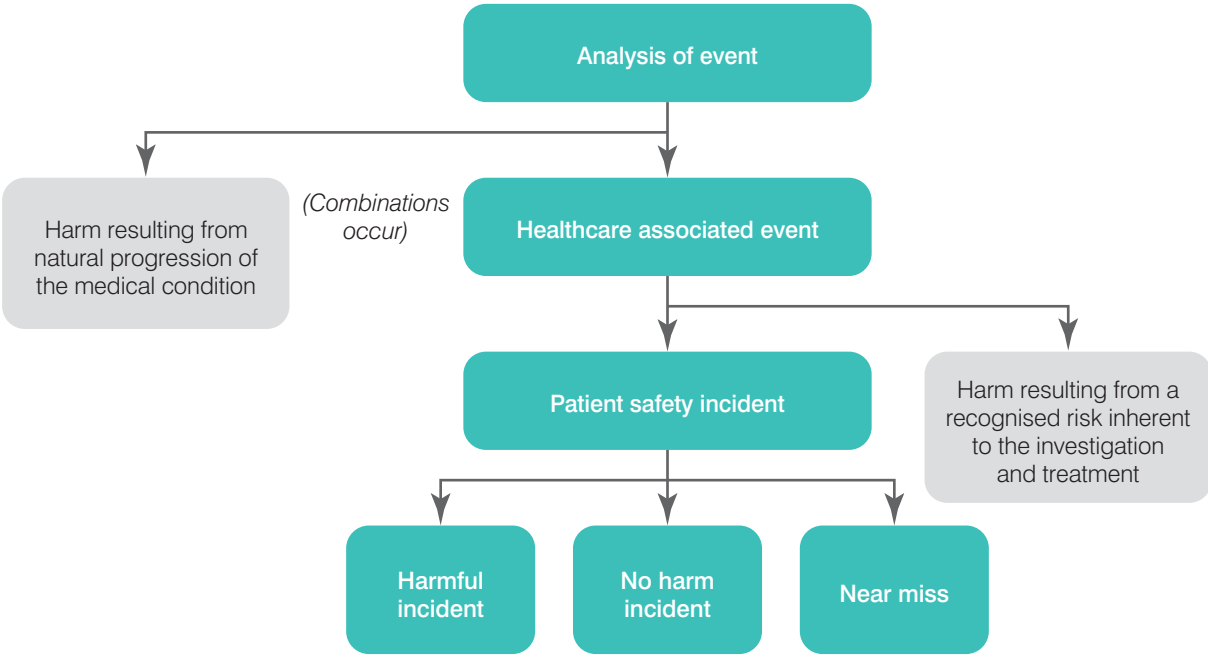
Analysis of event

Harm resulting from natural progression of the medical condition

(Combinations occur)

Healthcare associated event

Patient safety incident

Harm resulting from a recognised risk inherent to the investigation and treatment

Harmful incident

No harm incident

Near miss